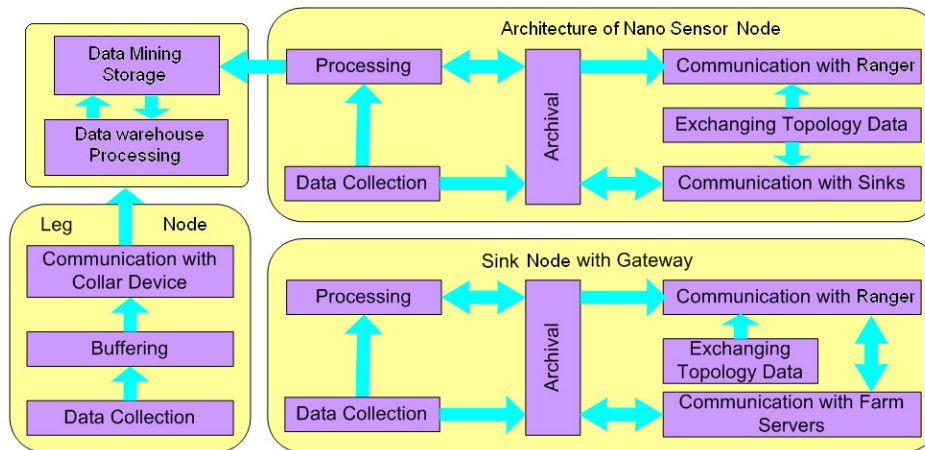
Data Mining Storage

Data warehouse Processing

Leg Node

Communication with Collar Device

Buffering

Data Collection

Architecture of Nano Sensor Node

Processing

Archival

Communication with Ranger

Exchanging Topology Data

Data Collection

Communication with Sinks

Sink Node with Gateway

Processing

Archival

Communication with Ranger

Exchanging Topology Data

Data Collection

Communication with Farm Servers